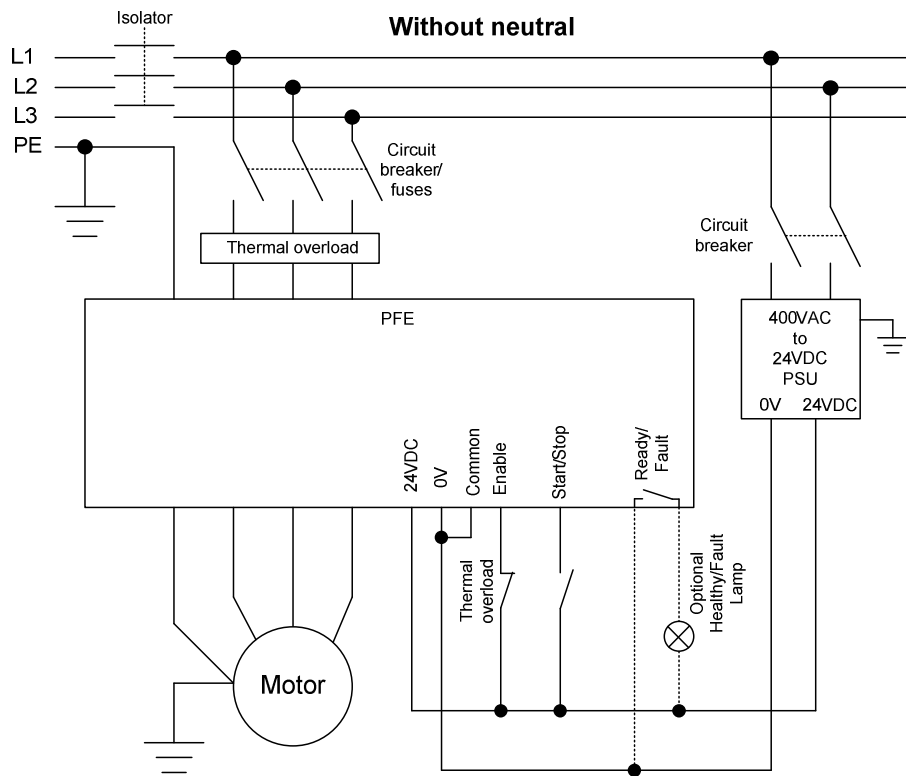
Isolator

Without neutral

L1
L2
L3
PE

Circuit breaker/ fuses

Thermal overload

Circuit breaker

PFE

400VAC to 24VDC PSU
0V 24VDC

24VDC
0V
Common
Enable
Start/Stop
Ready/ Fault

Thermal overload

Optional Healthy/Fault Lamp

Motor